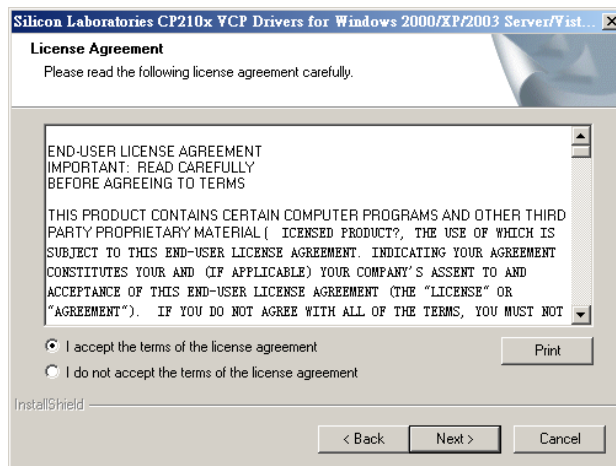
Silicon Laboratories CP210x VCP Drivers for Windows 2000/XP/2003 Server/Vist...

License Agreement

Please read the following license agreement carefully.

END-USER LICENSE AGREEMENT
IMPORTANT: READ CAREFULLY
BEFORE AGREEING TO TERMS

THIS PRODUCT CONTAINS CERTAIN COMPUTER PROGRAMS AND OTHER THIRD PARTY PROPRIETARY MATERIAL ( ICENSED PRODUCT?, THE USE OF WHICH IS SUBJECT TO THIS END-USER LICENSE AGREEMENT. INDICATING YOUR AGREEMENT CONSTITUTES YOUR AND (IF APPLICABLE) YOUR COMPANY'S ASSENT TO AND ACCEPTANCE OF THIS END-USER LICENSE AGREEMENT (THE "LICENSE" OR "AGREEMENT"). IF YOU DO NOT AGREE WITH ALL OF THE TERMS, YOU MUST NOT

I accept the terms of the license agreement

Print

I do not accept the terms of the license agreement

InstallShield

< Back

Next >

Cancel